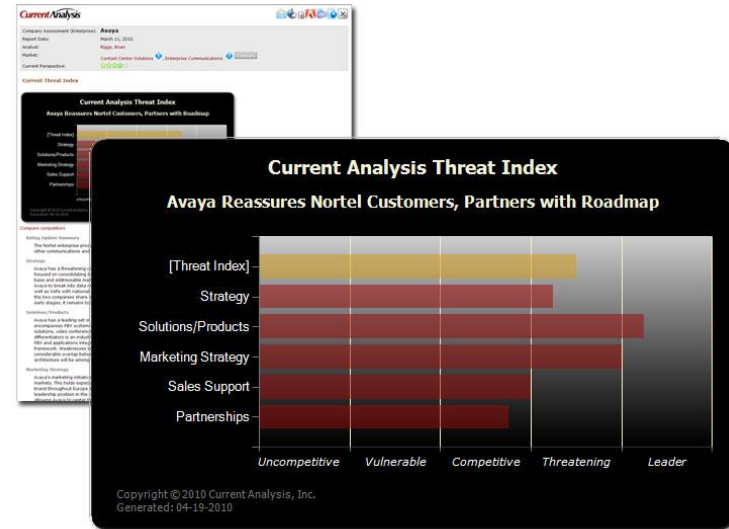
Current Analysis

Company Assessment (Enterprise): Avaya
Report Date: March 31, 2010
Analyst: Riggs, Brian
Market: Contact Center Solutions, Enterprise Communications
Current Perspective:

Current Threat Index

Current Analysis Threat Index
Avaya Reassures Nortel Customers, Partners with Roadmap

[Threat Index]
Strategy
Solutions/Products
Marketing Strategy
Sales Support
Partnerships

Compare competitors

Rating Update Summary
The Nortel enterprise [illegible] other communications and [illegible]

Strategy
Avaya has a threatening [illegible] focused on consolidating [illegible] base and addressable m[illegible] Avaya to break into data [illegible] well as inroads with national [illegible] the two companies share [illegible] early stages, it remains to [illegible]

Solutions/Products
Avaya has a leading set of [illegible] encompasses PBX systems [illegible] solutions, video conferenc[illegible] differentiator is an indust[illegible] PBX and applications inte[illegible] framework. Weaknesses in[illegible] considerable overlap betw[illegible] architecture will be among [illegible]

Marketing Strategy
Avaya's marketing initiativ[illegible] markets. This holds especi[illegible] brand throughout Europe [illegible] leadership position in the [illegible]

Current Analysis Threat Index
Avaya Reassures Nortel Customers, Partners with Roadmap

[Threat Index]
Strategy
Solutions/Products
Marketing Strategy
Sales Support
Partnerships

Uncompetitive Vulnerable Competitive Threatening Leader

Copyright © 2010 Current Analysis, Inc.
Generated: 04-19-2010